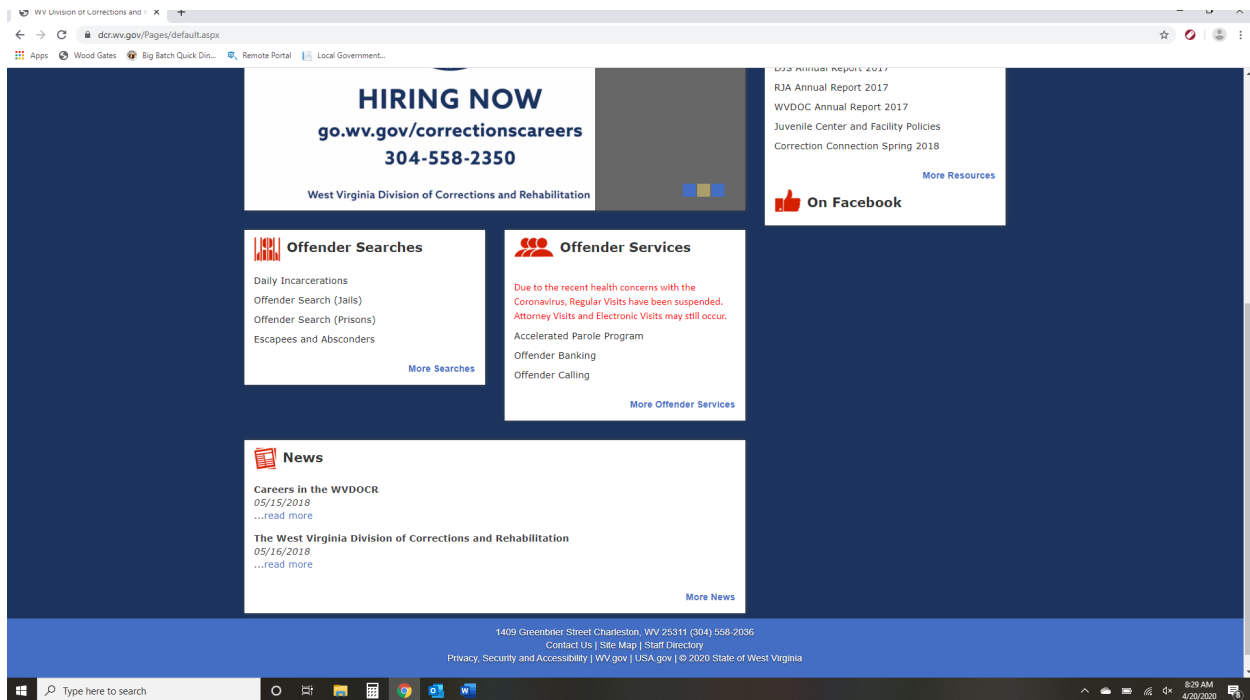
WV Division of Corrections and R ×

dcr.wv.gov/Pages/default.aspx

Apps Wood Gates Big Batch Quick Din... Remote Portal Local Government...

HIRING NOW
go.wv.gov/correctionscareers
304-558-2350

West Virginia Division of Corrections and Rehabilitation

DJS Annual Report 2017
RJA Annual Report 2017
WVDOC Annual Report 2017
Juvenile Center and Facility Policies
Correction Connection Spring 2018

More Resources

On Facebook

Offender Searches

Daily Incarcerations
Offender Search (Jails)
Offender Search (Prisons)
Escapees and Absconders

More Searches

Offender Services

Due to the recent health concerns with the Coronavirus, Regular Visits have been suspended. Attorney Visits and Electronic Visits may still occur.

Accelerated Parole Program
Offender Banking
Offender Calling

More Offender Services

News

Careers in the WVDOCR
05/15/2018
...read more

The West Virginia Division of Corrections and Rehabilitation
05/16/2018
...read more

More News

1409 Greenbrier Street Charleston, WV 25311 (304) 558-2036
Contact Us | Site Map | Staff Directory
Privacy, Security and Accessibility | WV.gov | USA.gov | © 2020 State of West Virginia

Type here to search

8:29 AM
4/20/2020